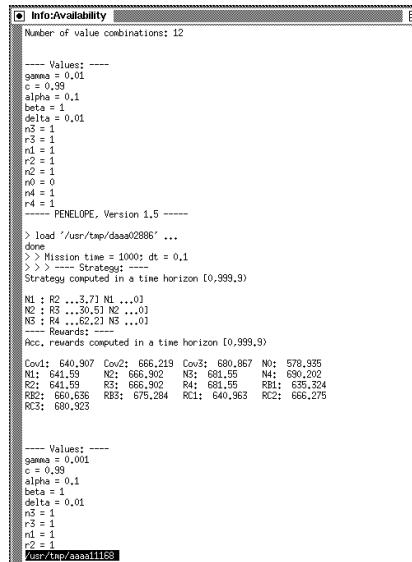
Info:Availability

Number of value combinations: 12

---- Values: ----
gamma = 0.01
c = 0.99
alpha = 0.1
beta = 1
delta = 0.01
n3 = 1
r3 = 1
n1 = 1
r2 = 1
n2 = 1
n0 = 0
n4 = 1
r4 = 1
----- PENELOPE, Version 1.5 -----

> load '/usr/tmp/daaa02886' ...
done
> > Mission time = 1000; dt = 0.1
> > > ---- Strategy: ----
Strategy computed in a time horizon [0,999.9)

N1 : R2 ...3.7] N1 ...0]
N2 : R3 ...30.5] N2 ...0]
N3 : R4 ...62.2] N3 ...0]
---- Rewards: ----
Acc. rewards computed in a time horizon [0,999.9)

Cov1: 640.907 Cov2: 666.219 Cov3: 680.867 N0: 578.935
N1: 641.59 N2: 666.902 N3: 681.55 N4: 690.202
R2: 641.59 R3: 666.902 R4: 681.55 RB1: 635.324
RB2: 660.636 RB3: 675.284 RC1: 640.963 RC2: 666.275
RC3: 680.923

---- Values: ----
gamma = 0.001
c = 0.99
alpha = 0.1
beta = 1
delta = 0.01
n3 = 1
r3 = 1
n1 = 1
r2 = 1
/usr/tmp/aaaa11168